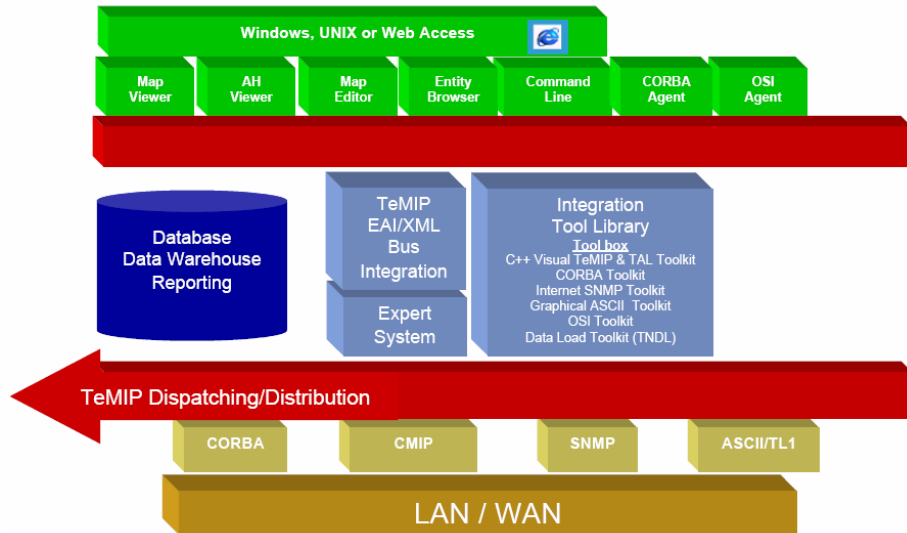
Windows, UNIX or Web Access

Map Viewer

AH Viewer

Map Editor

Entity Browser

Command Line

CORBA Agent

OSI Agent

Database
Data Warehouse
Reporting

TeMIP
EAI/XML
Bus
Integration

Expert
System

Integration
Tool Library
Tool box
C++ Visual TeMIP & TAL Toolkit
CORBA Toolkit
Internet SNMP Toolkit
Graphical ASCII Toolkit
OSI Toolkit
Data Load Toolkit (TNDL)

TeMIP Dispatching/Distribution

CORBA

CMIP

SNMP

ASCII/TL1

LAN / WAN